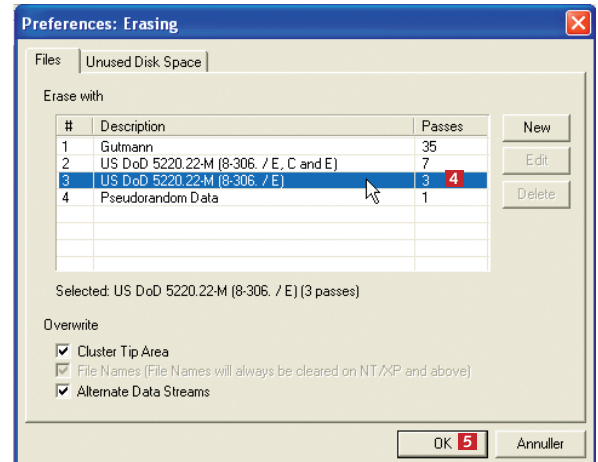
Preferences: Erasing

Files | Unused Disk Space

Erase with

| # | Description | Passes |
|---|---|---|
| 1 | Gutmann | 35 |
| 2 | US DoD 5220.22-M (8-306. / E, C and E) | 7 |
| 3 | US DoD 5220.22-M (8-306. / E) | 3 4 |
| 4 | Pseudorandom Data | 1 |

New
Edit
Delete

Selected: US DoD 5220.22-M (8-306. / E) (3 passes)

Overwrite

Cluster Tip Area
File Names (File Names will always be cleared on NT/XP and above)
Alternate Data Streams

OK 5
Annuller